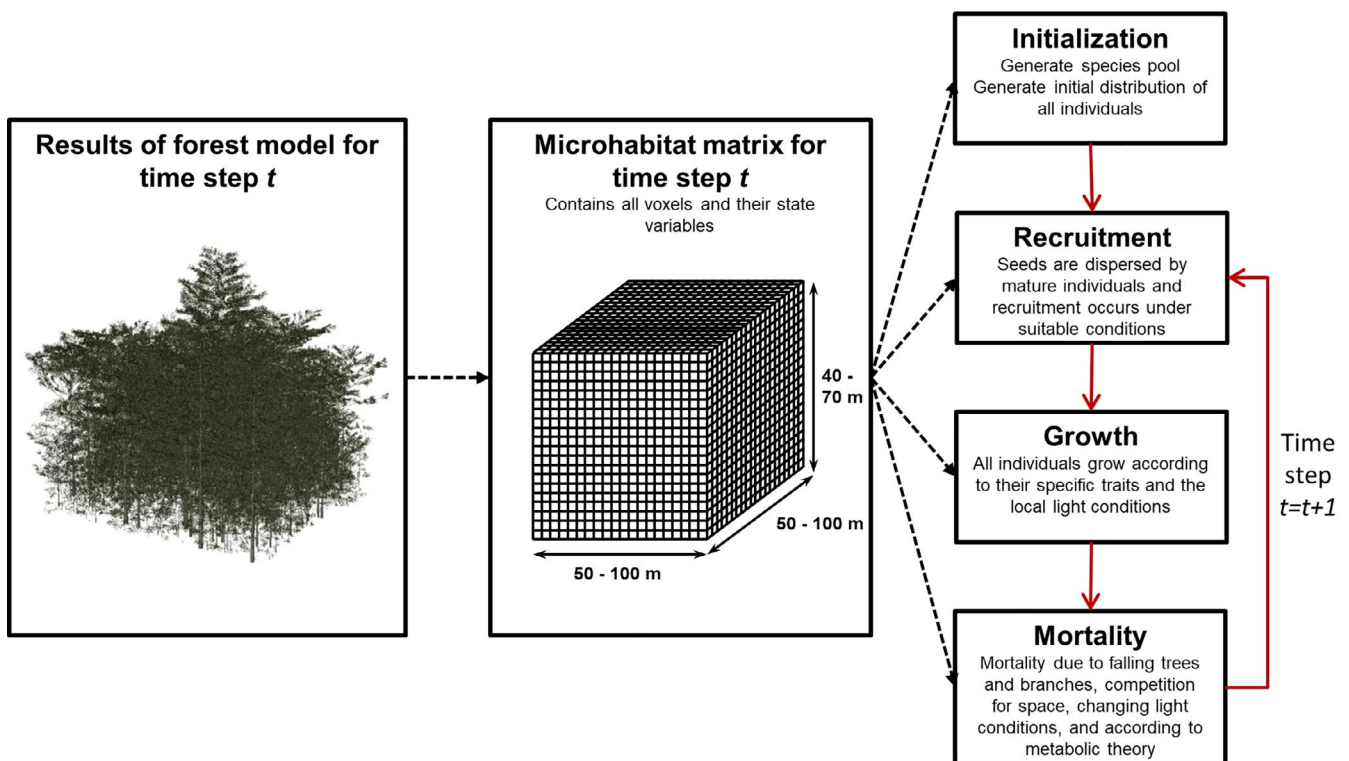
Results of forest model for time step *t*

Microhabitat matrix for time step *t*
Contains all voxels and their state variables

40 - 70 m

50 - 100 m

50 - 100 m

Initialization
Generate species pool
Generate initial distribution of all individuals

Recruitment
Seeds are dispersed by mature individuals and recruitment occurs under suitable conditions

Growth
All individuals grow according to their specific traits and the local light conditions

Mortality
Mortality due to falling trees and branches, competition for space, changing light conditions, and according to metabolic theory

Time step $t=t+1$